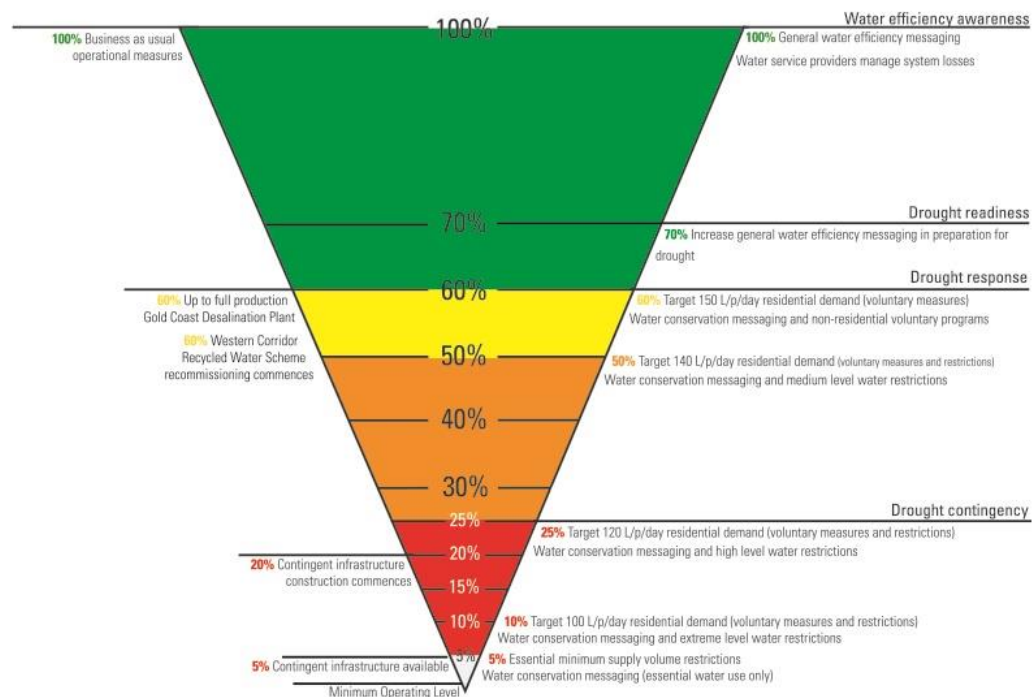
Water efficiency awareness

100%

100% Business as usual operational measures

100% General water efficiency messaging

Water service providers manage system losses

Drought readiness

70%

70% Increase general water efficiency messaging in preparation for drought

Drought response

60%

60% Up to full production Gold Coast Desalination Plant

60% Western Corridor Recycled Water Scheme recommissioning commences

60% Target 150 L/p/day residential demand (voluntary measures)

Water conservation messaging and non-residential voluntary programs

50%

50% Target 140 L/p/day residential demand (voluntary measures and restrictions)

Water conservation messaging and medium level water restrictions

40%

30%

Drought contingency

25%

25% Target 120 L/p/day residential demand (voluntary measures and restrictions)

Water conservation messaging and high level water restrictions

20%

20% Contingent infrastructure construction commences

15%

10%

10% Target 100 L/p/day residential demand (voluntary measures and restrictions)

Water conservation messaging and extreme level water restrictions

5%

5% Contingent infrastructure available

5% Essential minimum supply volume restrictions

Water conservation messaging (essential water use only)

Minimum Operating Level